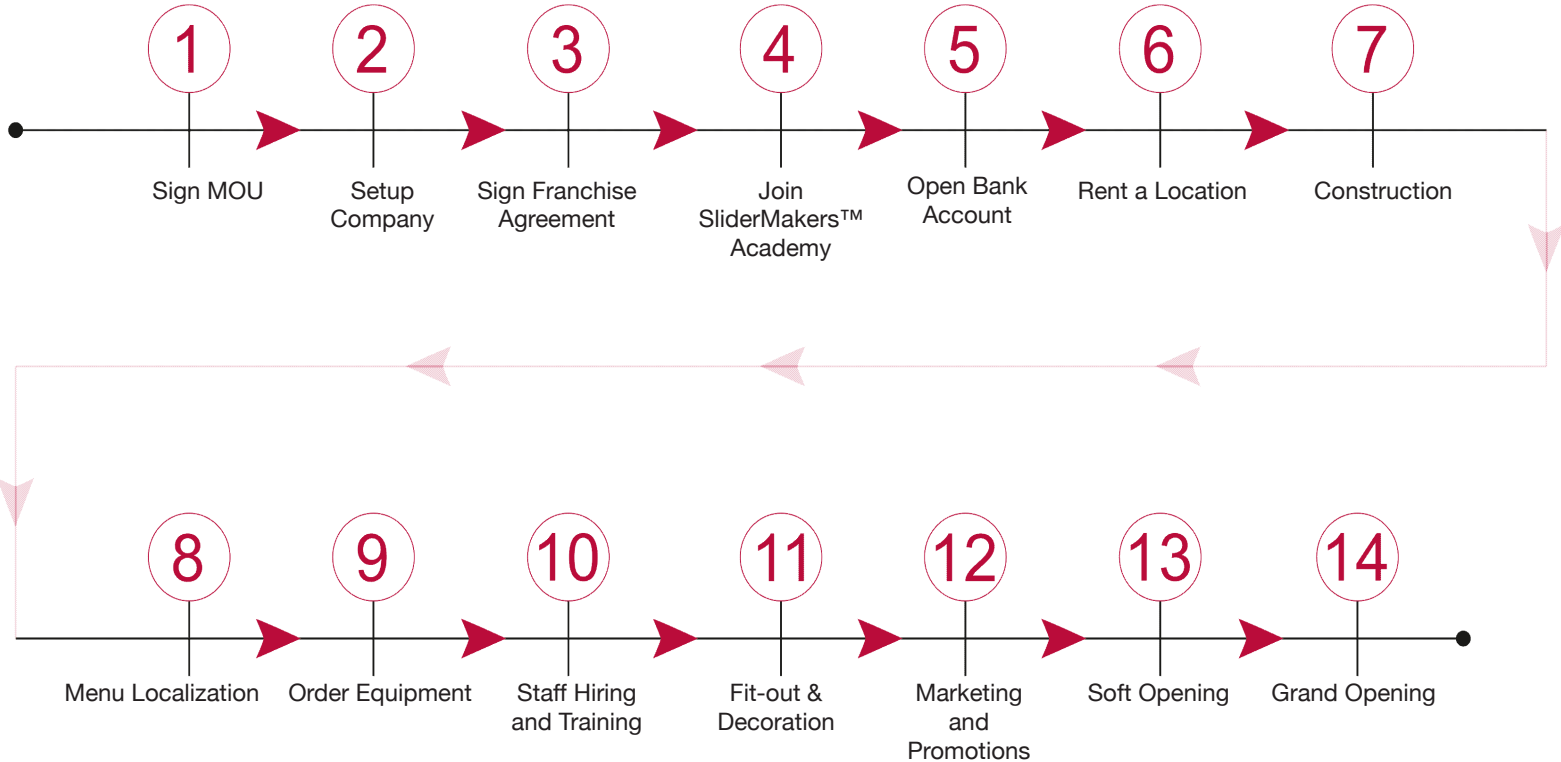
1
Sign MOU

2
Setup Company

3
Sign Franchise Agreement

4
Join SliderMakers™ Academy

5
Open Bank Account

6
Rent a Location

7
Construction

8
Menu Localization

9
Order Equipment

10
Staff Hiring and Training

11
Fit-out & Decoration

12
Marketing and Promotions

13
Soft Opening

14
Grand Opening